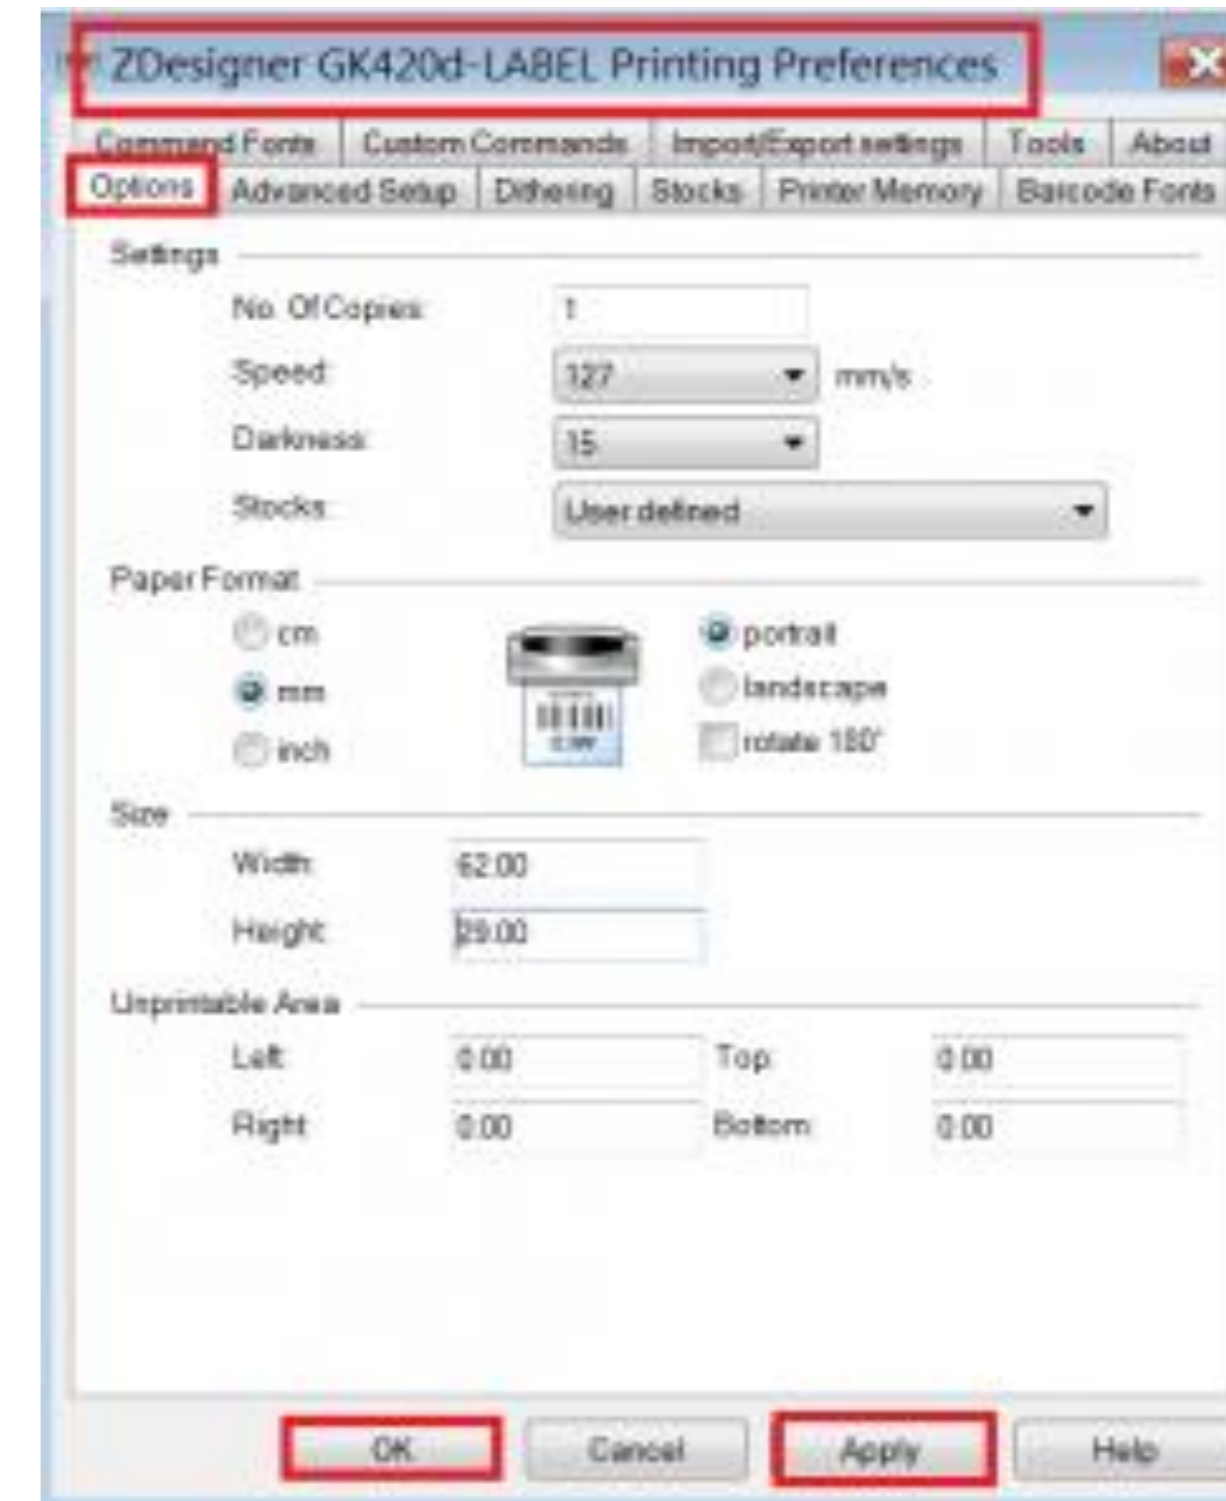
ZDesigner GK420d-LABEL Printing Preferences

Command Fonts | Custom Commands | Import/Export settings | Tools | About
Options | Advanced Setup | Dithering | Stocks | Printer Memory | Barcode Fonts

Settings

No. Of Copies: 1

Speed: 127 mm/s

Darkness: 15

Stocks: User defined

Paper Format

cm
mm
inch

portrait
landscape
rotate 180°

Size

Width: 62.00

Height: 29.00

Unprintable Area

Left: 0.00 Top: 0.00

Right: 0.00 Bottom: 0.00

OK Cancel Apply Help